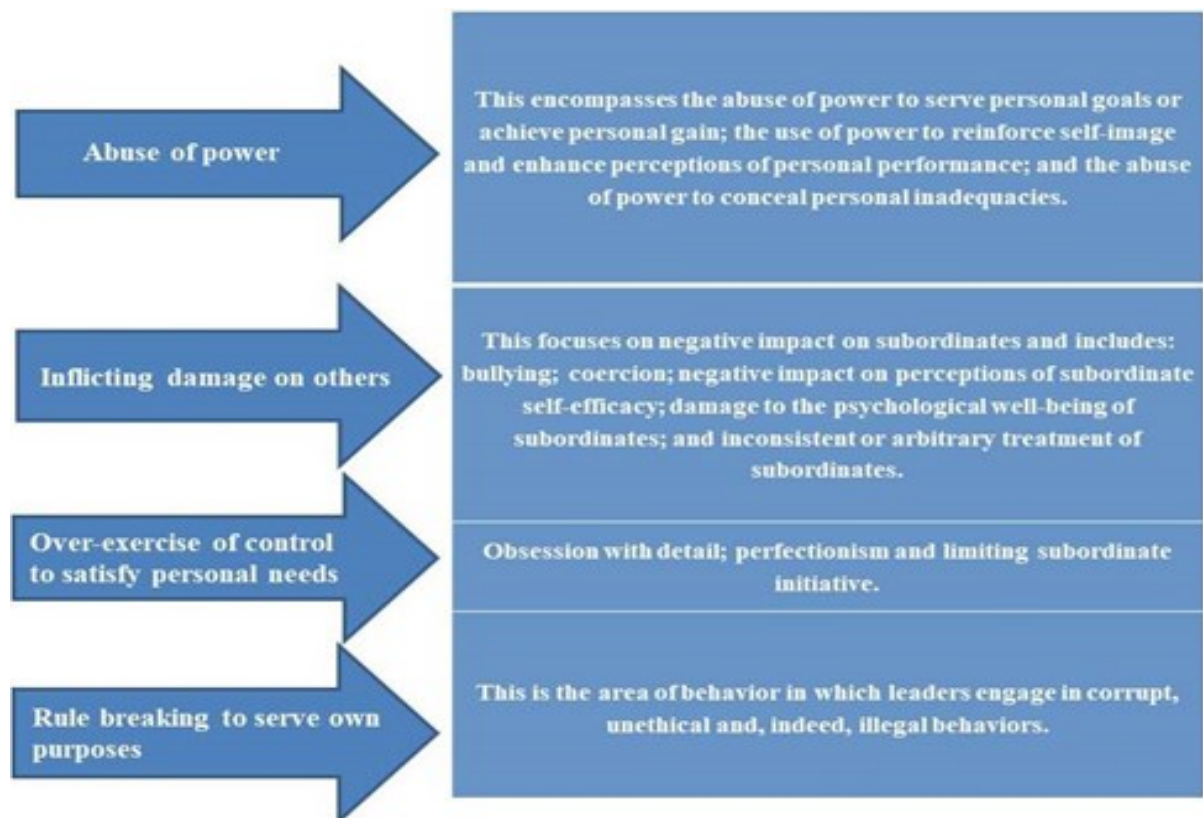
Abuse of power

This encompasses the abuse of power to serve personal goals or achieve personal gain; the use of power to reinforce self-image and enhance perceptions of personal performance; and the abuse of power to conceal personal inadequacies.

Inflicting damage on others

This focuses on negative impact on subordinates and includes: bullying; coercion; negative impact on perceptions of subordinate self-efficacy; damage to the psychological well-being of subordinates; and inconsistent or arbitrary treatment of subordinates.

Over-exercise of control to satisfy personal needs

Obsession with detail; perfectionism and limiting subordinate initiative.

Rule breaking to serve own purposes

This is the area of behavior in which leaders engage in corrupt, unethical and, indeed, illegal behaviors.